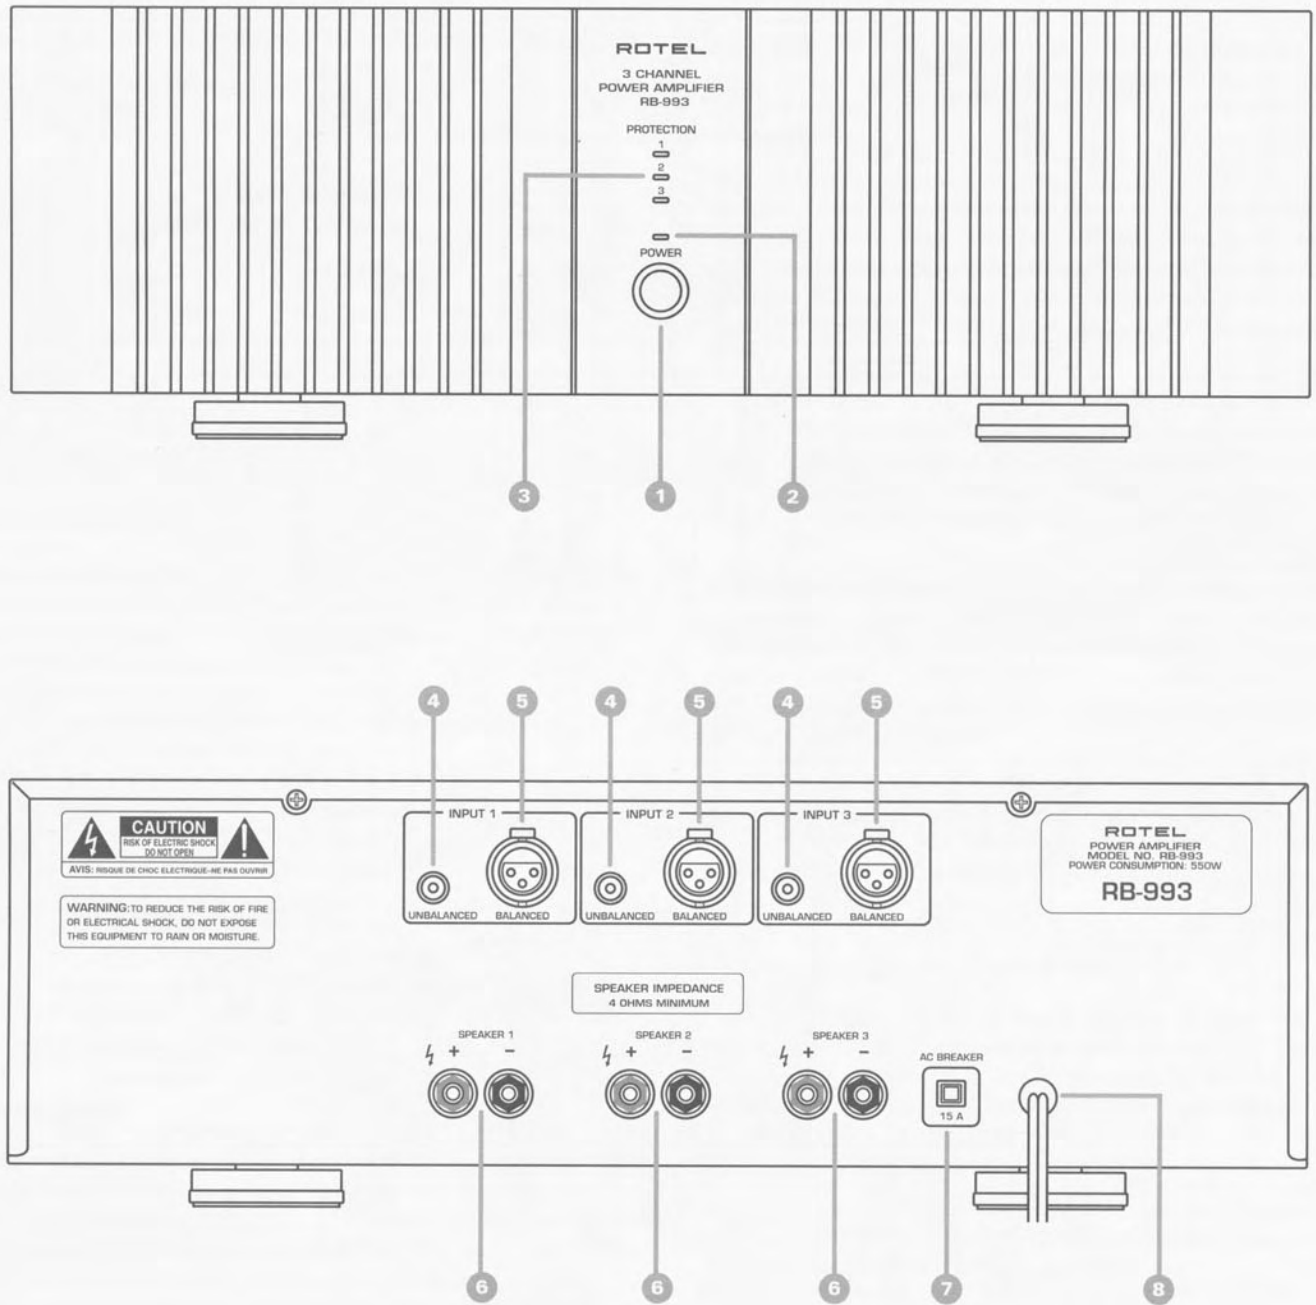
ROTEL
3 CHANNEL
POWER AMPLIFIER
RB-993

PROTECTION
1
2
3

POWER

3 1 2

4 5 4 5 4 5

CAUTION
RISK OF ELECTRIC SHOCK
DO NOT OPEN
AVIS: RISQUE DE CHOC ELECTRIQUE–NE PAS OUVRIR

WARNING: TO REDUCE THE RISK OF FIRE OR ELECTRICAL SHOCK, DO NOT EXPOSE THIS EQUIPMENT TO RAIN OR MOISTURE.

INPUT 1
UNBALANCED BALANCED

INPUT 2
UNBALANCED BALANCED

INPUT 3
UNBALANCED BALANCED

ROTEL
POWER AMPLIFIER
MODEL NO. RB-993
POWER CONSUMPTION: 550W
RB-993

SPEAKER IMPEDANCE
4 OHMS MINIMUM

SPEAKER 1
+ −

SPEAKER 2
+ −

SPEAKER 3
+ −

AC BREAKER
15 A

6 6 6 7 8